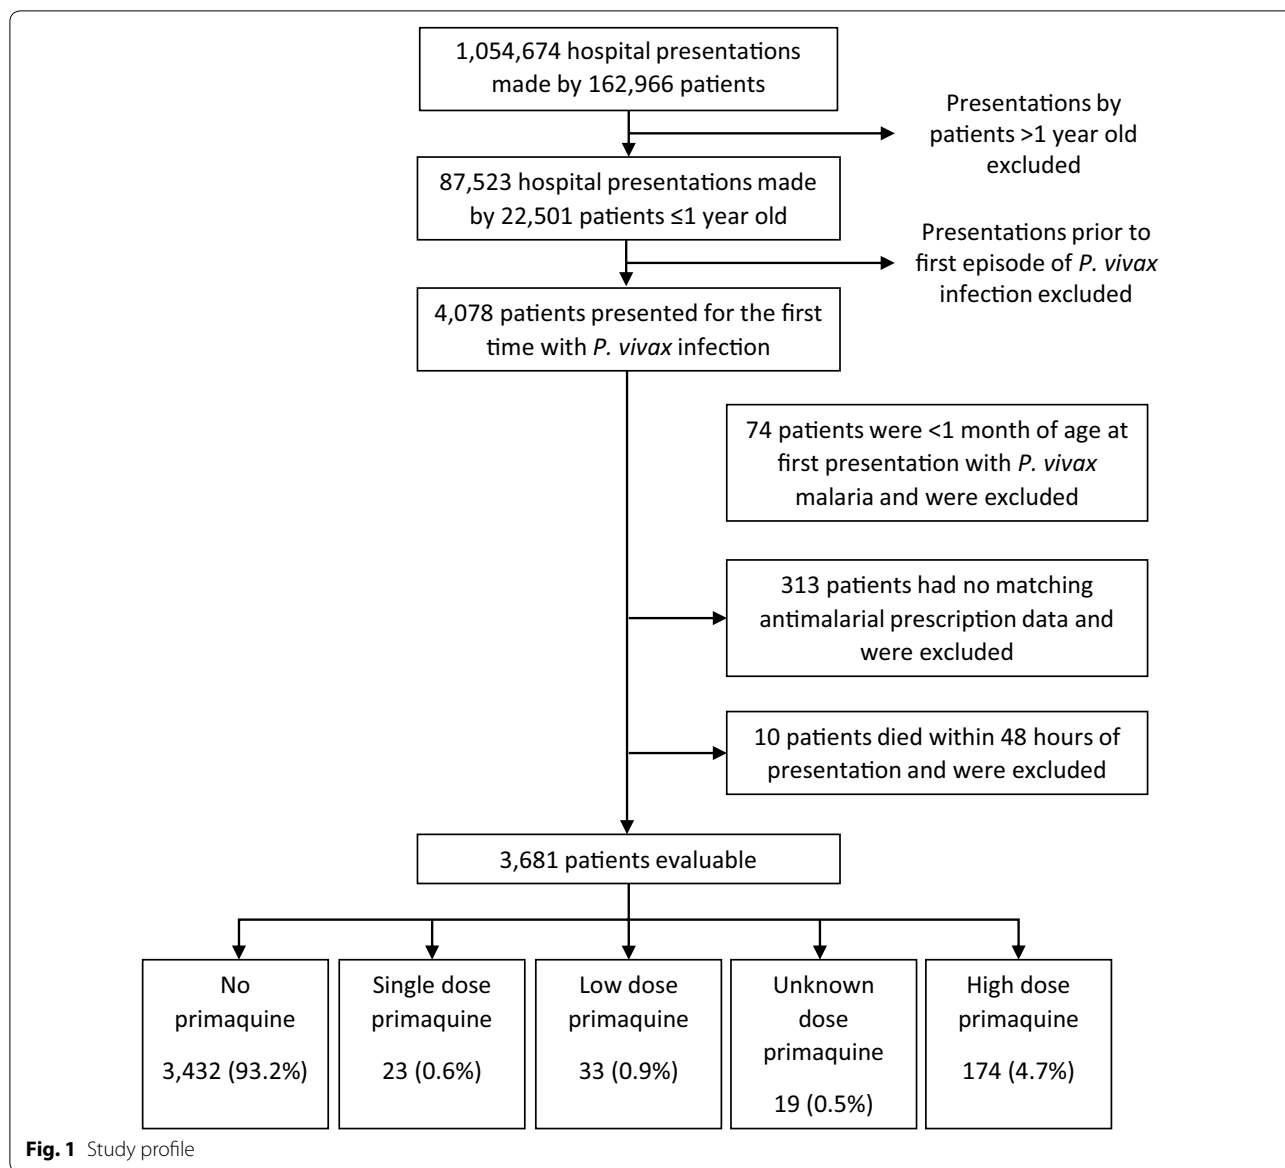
1,054,674 hospital presentations made by 162,966 patients

Presentations by patients >1 year old excluded

87,523 hospital presentations made by 22,501 patients ≤1 year old

Presentations prior to first episode of P. vivax infection excluded

4,078 patients presented for the first time with P. vivax infection

74 patients were <1 month of age at first presentation with P. vivax malaria and were excluded

313 patients had no matching antimalarial prescription data and were excluded

10 patients died within 48 hours of presentation and were excluded

3,681 patients evaluable

No primaquine

3,432 (93.2%)

Single dose primaquine

23 (0.6%)

Low dose primaquine

33 (0.9%)

Unknown dose primaquine

19 (0.5%)

High dose primaquine

174 (4.7%)

Fig. 1 Study profile